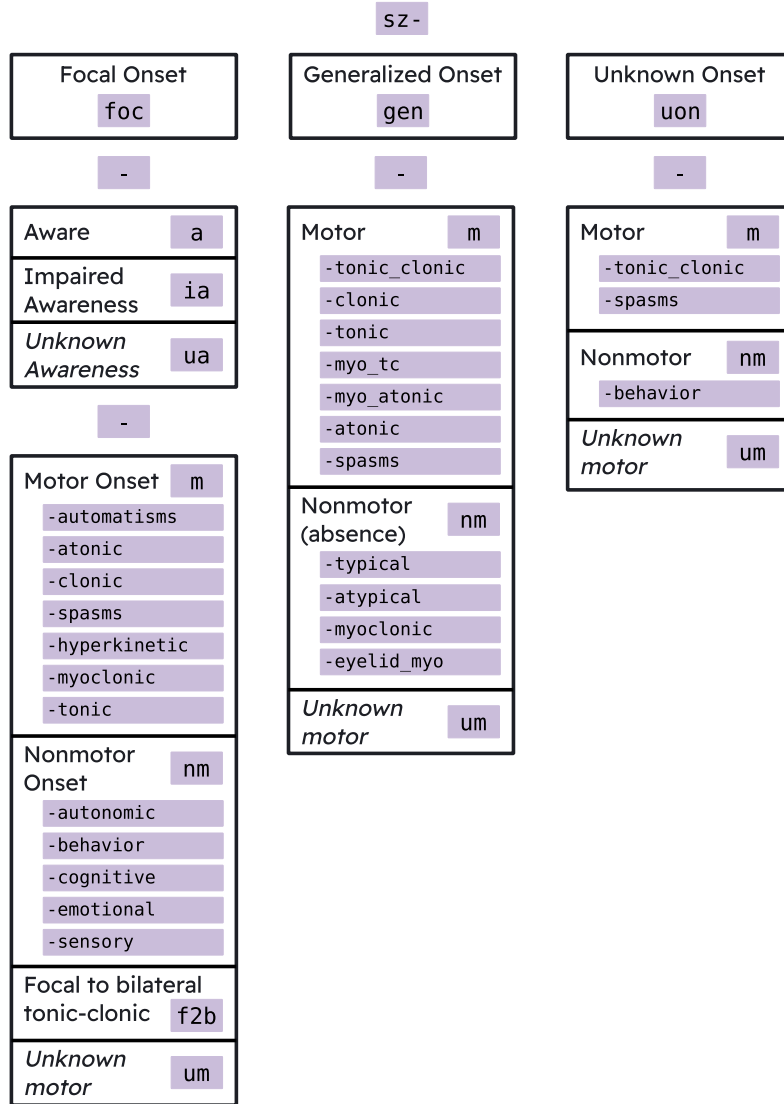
sz-

Focal Onset
foc

-

Aware a

Impaired Awareness ia

Unknown Awareness ua

-

Motor Onset m
-automatisms
-atonic
-clonic
-spasms
-hyperkinetic
-myoclonic
-tonic

Nonmotor Onset nm
-autonomic
-behavior
-cognitive
-emotional
-sensory

Focal to bilateral tonic-clonic f2b

Unknown motor um

Generalized Onset
gen

-

Motor m
-tonic_clonic
-clonic
-tonic
-myo_tc
-myo_atonic
-atonic
-spasms

Nonmotor (absence) nm
-typical
-atypical
-myoclonic
-eyelid_myo

Unknown motor um

Unknown Onset
uon

-

Motor m
-tonic_clonic
-spasms

Nonmotor nm
-behavior

Unknown motor um